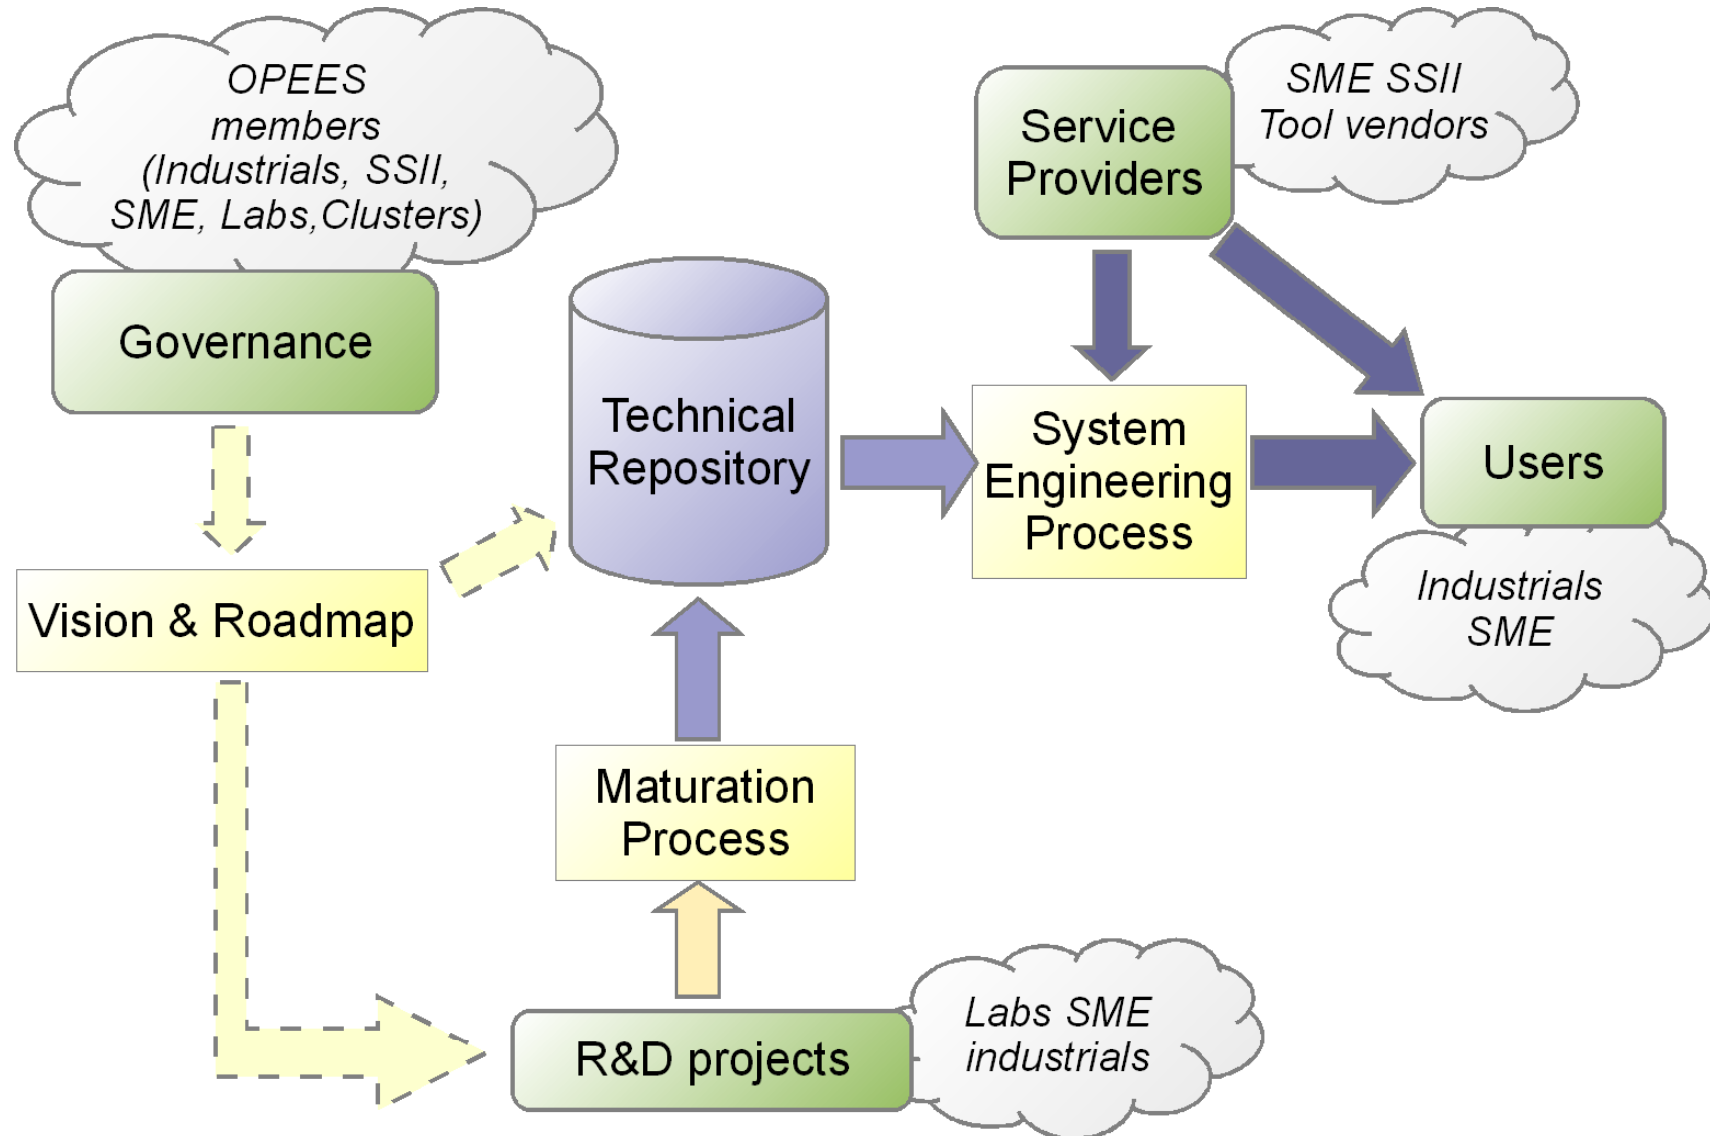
OPEES members (Industrials, SSII, SME, Labs,Clusters)

Governance

Vision & Roadmap

Technical Repository

Service Providers

SME SSII Tool vendors

System Engineering Process

Users

Industrials SME

Maturation Process

R&D projects

Labs SME industrials